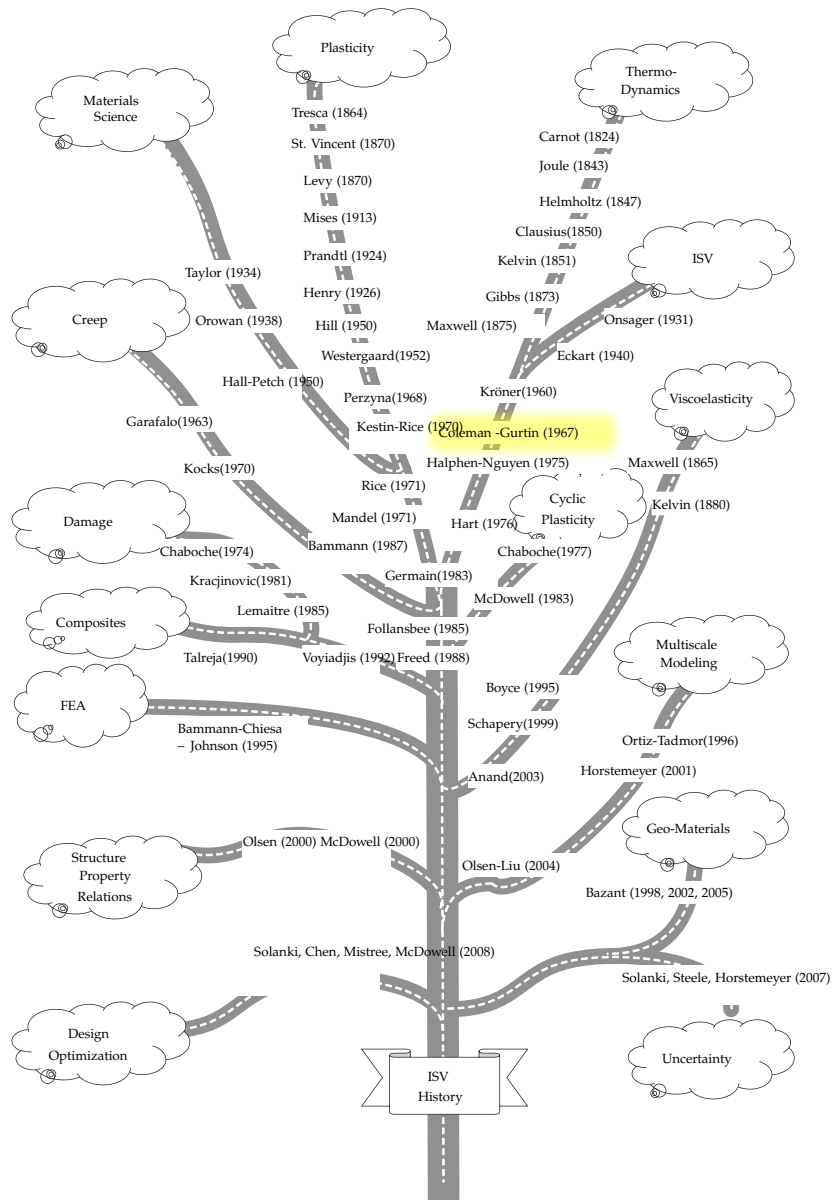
Plasticity

Materials Science

Thermo-Dynamics

Tresca (1864)

St. Vincent (1870)

Carnot (1824)

Levy (1870)

Joule (1843)

Mises (1913)

Helmholtz (1847)

Clausius(1850)

Prandtl (1924)

Kelvin (1851)

ISV

Taylor (1934)

Henry (1926)

Gibbs (1873)

Creep

Orowan (1938)

Hill (1950)

Maxwell (1875)

Onsager (1931)

Westergaard(1952)

Eckart (1940)

Hall-Petch (1950)

Perzyna(1968)

Kröner(1960)

Viscoelasticity

Garafalo(1963)

Kestin-Rice (1970)

Coleman -Gurtin (1967)

Halphen-Nguyen (1975)

Maxwell (1865)

Kocks(1970)

Rice (1971)

Cyclic Plasticity

Kelvin (1880)

Damage

Mandel (1971)

Hart (1976)

Bammann (1987)

Chaboche(1977)

Chaboche(1974)

Germain(1983)

Kracjinovic(1981)

McDowell (1983)

Lemaitre (1985)

Composites

Follansbee (1985)

Multiscale Modeling

Talreja(1990)

Voyiadjis (1992)

Freed (1988)

FEA

Boyce (1995)

Bammann-Chiesa – Johnson (1995)

Schapery(1999)

Ortiz-Tadmor(1996)

Anand(2003)

Horstemeyer (2001)

Geo-Materials

Olsen (2000) McDowell (2000)

Structure Property Relations

Olsen-Liu (2004)

Bazant (1998, 2002, 2005)

Solanki, Chen, Mistree, McDowell (2008)

Solanki, Steele, Horstemeyer (2007)

Design Optimization

Uncertainty

ISV History